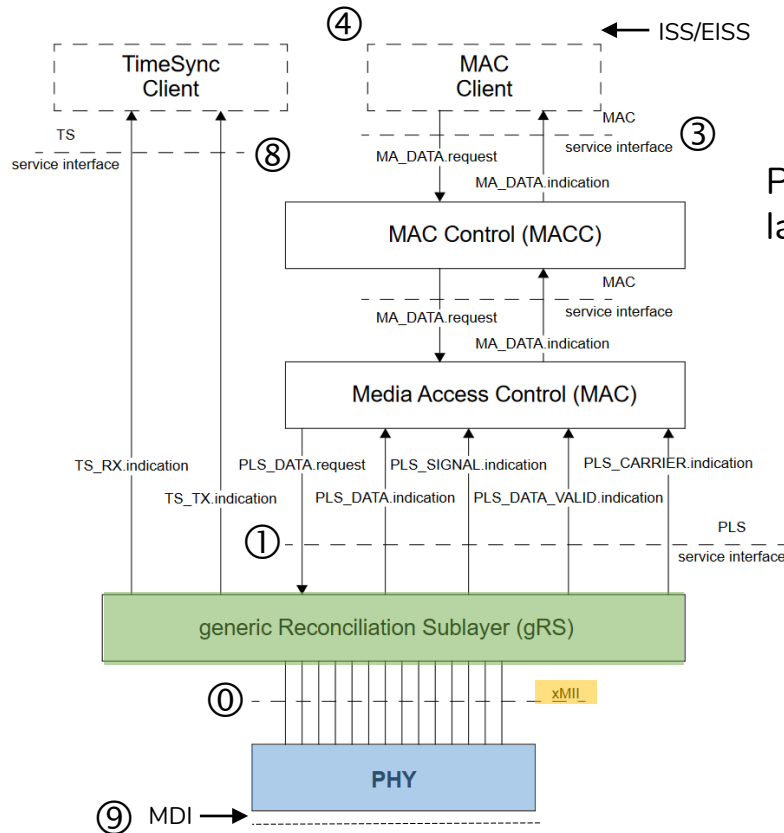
④ ISS/EISS

TimeSync Client

MAC Client

TS service interface ⑧

MAC service interface ③

MA_DATA.request

MA_DATA.indication

P

la

MAC Control (MACC)

MAC service interface

MA_DATA.request

MA_DATA.indication

Media Access Control (MAC)

TS_RX.indication

TS_TX.indication

PLS_DATA.request

PLS_DATA.indication

PLS_SIGNAL.indication

PLS_DATA_VALID.indication

PLS_CARRIER.indication

① PLS service interface

generic Reconciliation Sublayer (gRS)

⓪ xMII

PHY

⑨ MDI